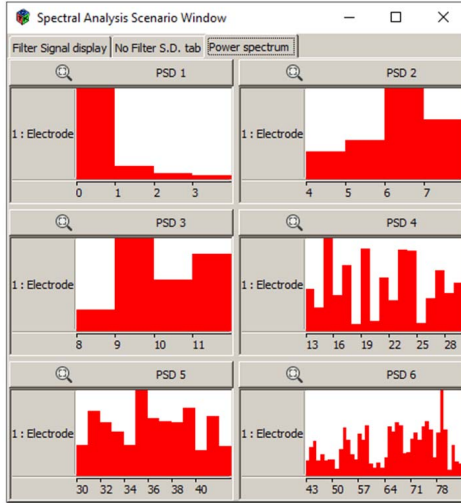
Spectral Analysis Scenario Window

Filter Signal display | No Filter S.D. tab | Power spectrum

PSD 1
1 : Electrode
0 1 2 3

PSD 2
1 : Electrode
4 5 6 7

PSD 3
1 : Electrode
8 9 10 11

PSD 4
1 : Electrode
13 16 19 22 25 28

PSD 5
1 : Electrode
30 32 34 36 38 40

PSD 6
1 : Electrode
43 50 57 64 71 78